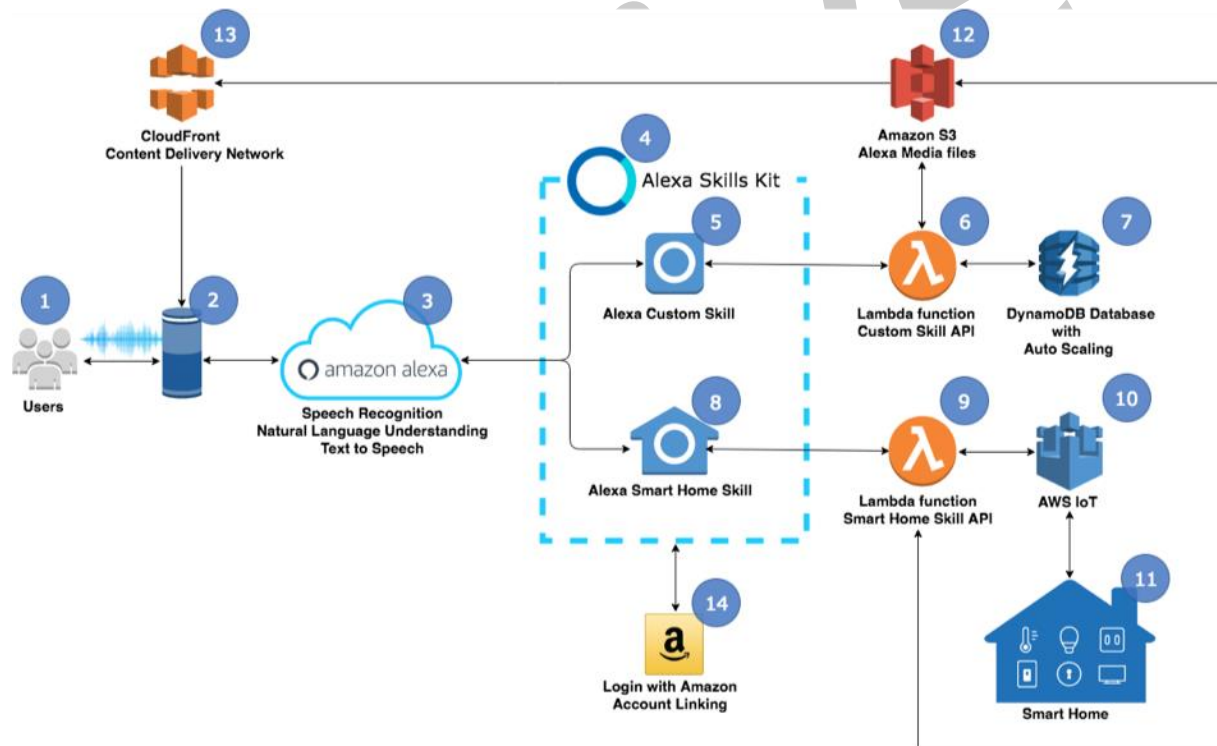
13
CloudFront
Content Delivery Network

12
Amazon S3
Alexa Media files

4
Alexa Skills Kit

5
Alexa Custom Skill

6
λ
Lambda function
Custom Skill API

7
DynamoDB Database
with
Auto Scaling

1
Users

2

3
amazon alexa
Speech Recognition
Natural Language Understanding
Text to Speech

8
Alexa Smart Home Skill

9
λ
Lambda function
Smart Home Skill API

10
AWS IoT

11
Smart Home

14
a
Login with Amazon
Account Linking